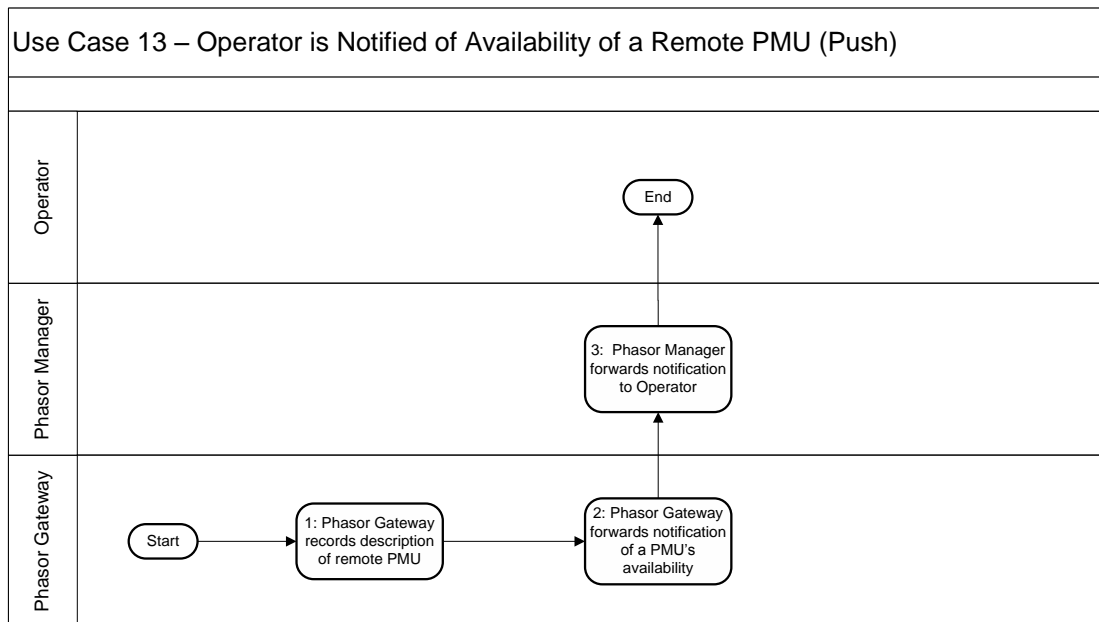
Use Case 13 – Operator is Notified of Availability of a Remote PMU (Push)

Operator

End

Phasor Manager

3: Phasor Manager forwards notification to Operator

Phasor Gateway

Start

1: Phasor Gateway records description of remote PMU

2: Phasor Gateway forwards notification of a PMU's availability